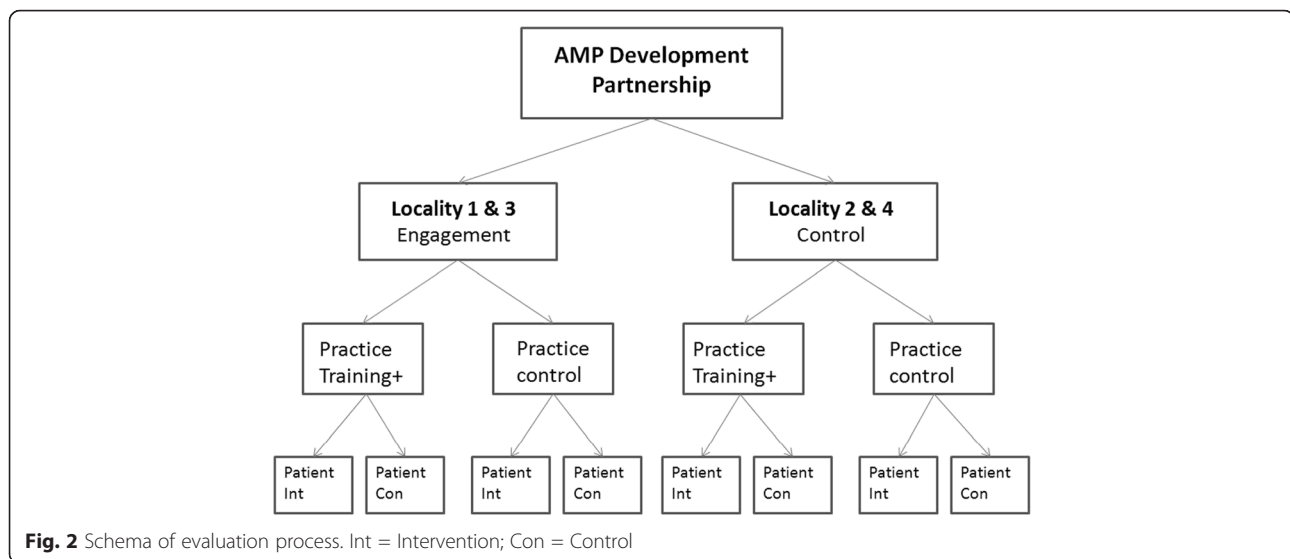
AMP Development Partnership

Locality 1 & 3
Engagement

Locality 2 & 4
Control

Practice Training+

Practice control

Practice Training+

Practice control

Patient Int

Patient Con

Patient Int

Patient Con

Patient Int

Patient Con

Patient Int

Patient Con

**Fig. 2** Schema of evaluation process. Int = Intervention; Con = Control